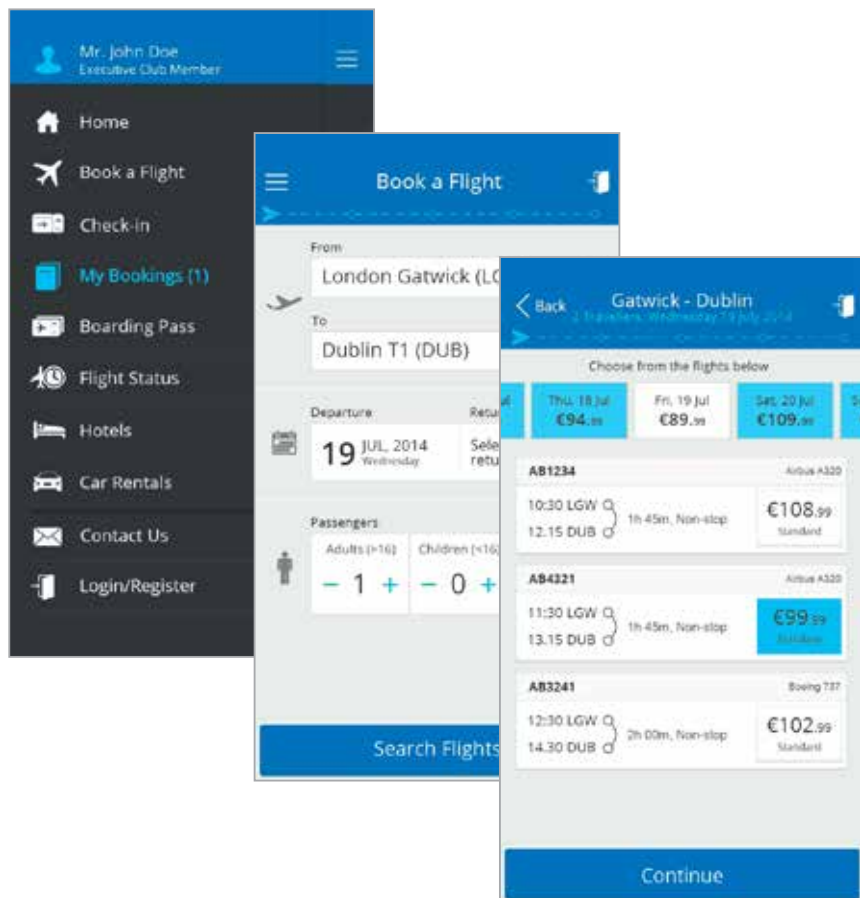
Mr. John Doe
Executive Club Member

Home
Book a Flight
Check-in
My Bookings (1)
Boarding Pass
Flight Status
Hotels
Car Rentals
Contact Us
Login/Register

Book a Flight

From
London Gatwick (LG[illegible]
To
Dublin T1 (DUB)

Departure
19 JUL, 2014 Wednesday
Retu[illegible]
Sele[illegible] retu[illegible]

Passengers
Adults (>16)
− 1 +
Children (<16)
− 0 +

Search Flights

Back
Gatwick - Dublin
2 Travellers, Wednesday 19 July 2014

Choose from the flights below

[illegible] Jul
Thu, 18 Jul €94.99
Fri, 19 Jul €89.99
Sat, 20 Jul €109.99
S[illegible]

AB1234
Airbus A320
10:30 LGW
12.15 DUB
1h 45m, Non-stop
€108.99
Standard

AB4321
Airbus A320
11:30 LGW
13.15 DUB
1h 45m, Non-stop
€99.99
Standard

AB3241
Boeing 737
12:30 LGW
14.30 DUB
2h 00m, Non-stop
€102.99
Standard

Continue